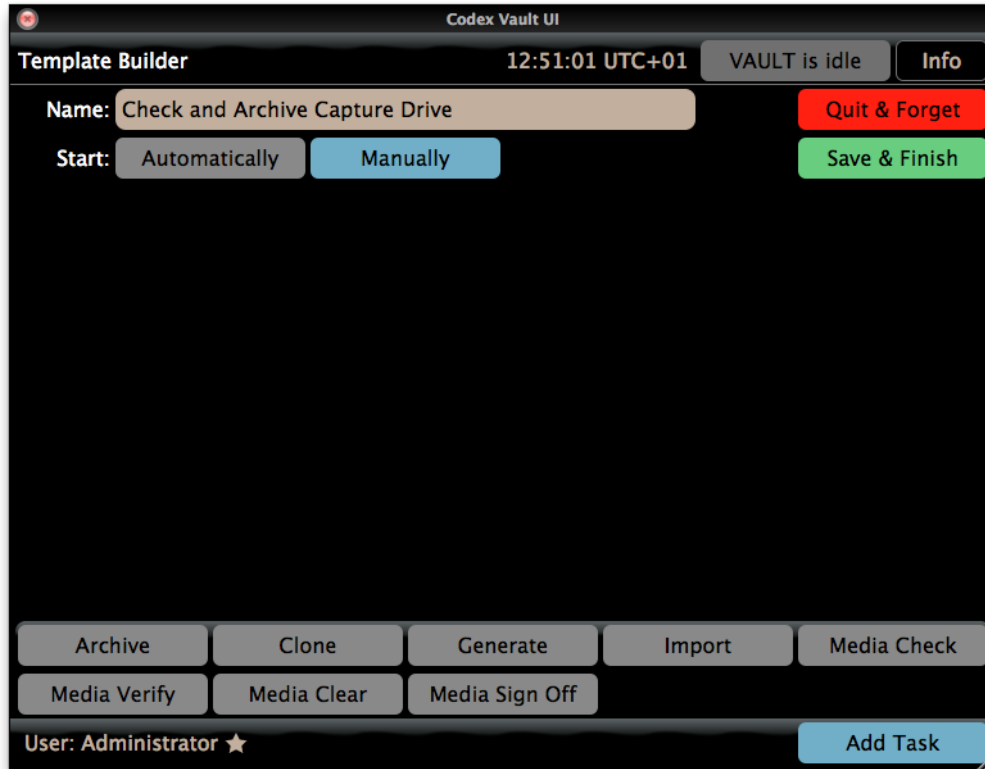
Codex Vault UI

Template Builder 12:51:01 UTC+01 VAULT is idle Info

Name: Check and Archive Capture Drive

Quit & Forget

Start: Automatically Manually

Save & Finish

Archive Clone Generate Import Media Check

Media Verify Media Clear Media Sign Off

User: Administrator ★

Add Task